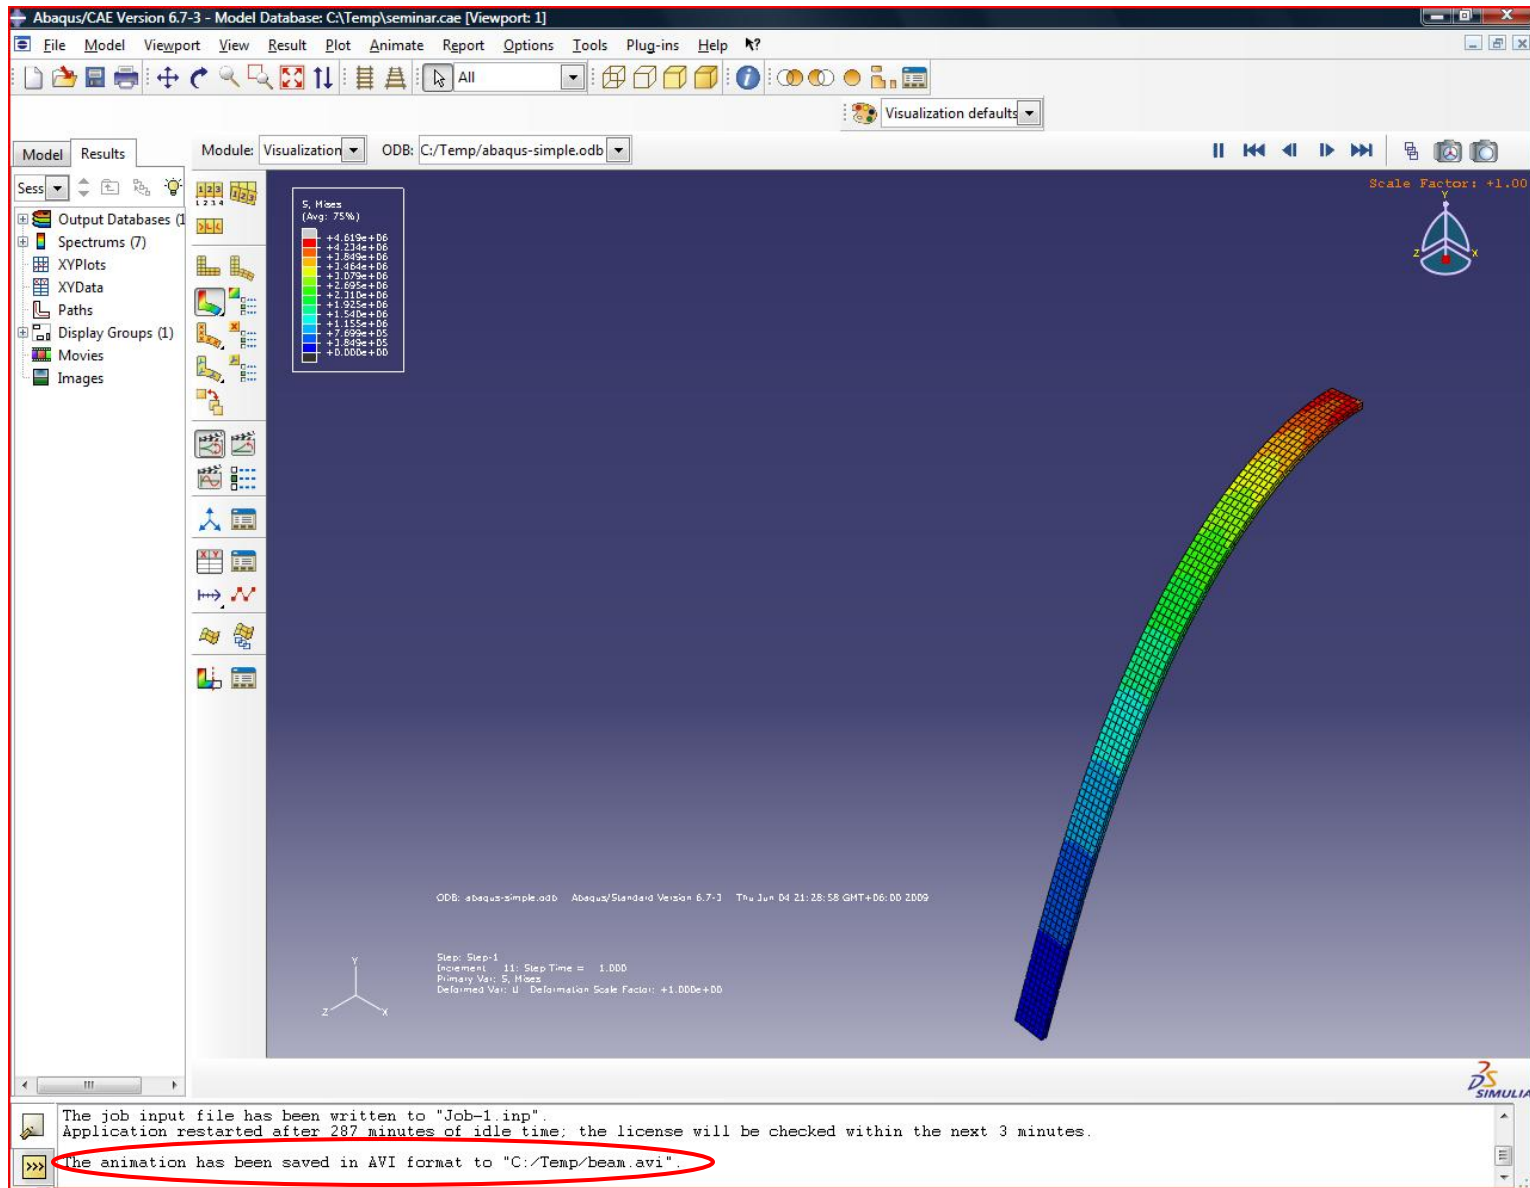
Abaqus/CAE Version 6.7-3 - Model Database: C:\Temp\seminar.cae [Viewport: 1]

File Model Viewport View Result Plot Animate Report Options Tools Plug-ins Help

All

Visualization defaults

Model Results

Module: Visualization ODB: C:/Temp/abaqus-simple.odb

Sess

Output Databases (1
Spectrums (7)
XYPlots
XYData
Paths
Display Groups (1)
Movies
Images

S, Mises
(Avg: 75%)
+4.619e+06
+4.234e+06
+3.849e+06
+3.464e+06
+3.079e+06
+2.695e+06
+2.310e+06
+1.925e+06
+1.540e+06
+1.155e+06
+7.699e+05
+3.849e+05
+0.000e+00

Scale Factor: +1.00

ODB: abaqus-simple.odb Abaqus/Standard Version 6.7-3 Thu Jun 04 21:28:58 GMT+06:00 2009

Step: Step-1
Increment 11: Step Time = 1.000
Primary Var: S, Mises
Deformed Var: U Deformation Scale Factor: +1.000e+00

SIMULIA

The job input file has been written to "Job-1.inp".
Application restarted after 287 minutes of idle time; the license will be checked within the next 3 minutes.
The animation has been saved in AVI format to "C:/Temp/beam.avi".